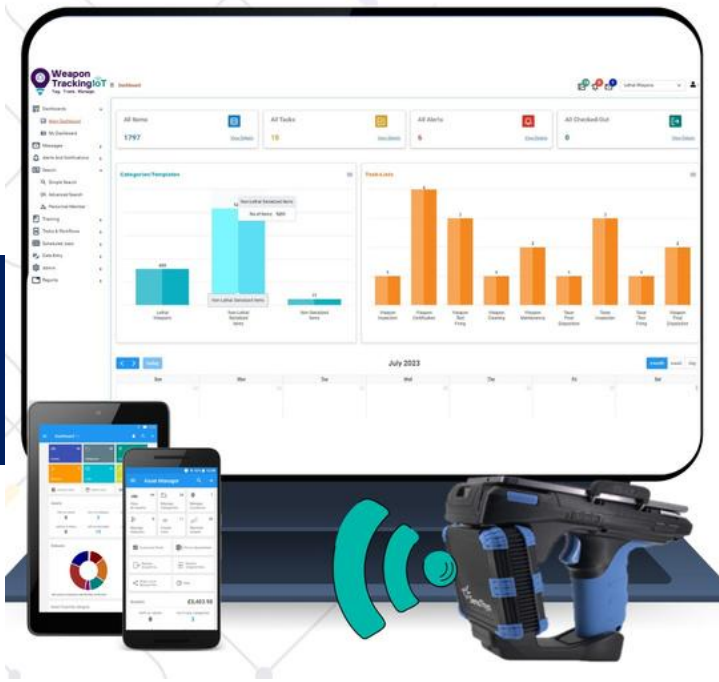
Weapon TrackingIoT
Tag · Track · Manage

Dashboard

Dashboards
Main Dashboard
My Dashboard
Messages
Alerts And Notifications
Search
Simple Search
Advanced Search
Personnel Member
Training
Tasks & Workflows
Scheduled Jobs
Data Entry
Admin
Reports

All Items
1797
All Tasks
15
All Alerts
6
All Checked Out
0

Categories/Templates
Lethal Weapons
Non Lethal Serialized Items
Non Serialized Items

Task Lists

July 2023

Asset Manager
€3,403.50